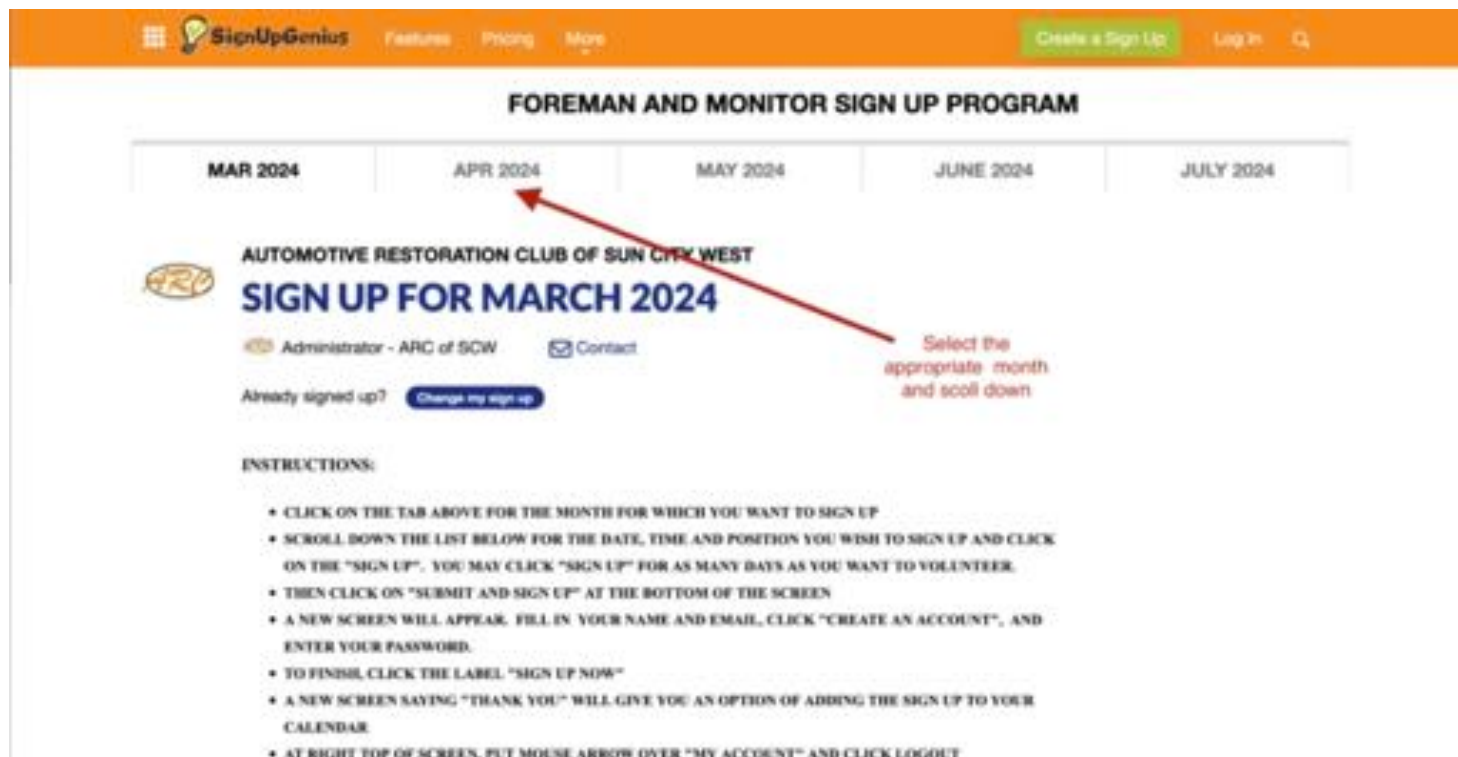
SignUpGenius Features Pricing More Create a Sign Up Log In

FOREMAN AND MONITOR SIGN UP PROGRAM

MAR 2024 APR 2024 MAY 2024 JUNE 2024 JULY 2024

ARC

AUTOMOTIVE RESTORATION CLUB OF SUN CITY WEST

SIGN UP FOR MARCH 2024

Administrator - ARC of SCW Contact

Already signed up? Change my sign up

Select the appropriate month and scoll down

INSTRUCTIONS:

• CLICK ON THE TAB ABOVE FOR THE MONTH FOR WHICH YOU WANT TO SIGN UP
• SCROLL DOWN THE LIST BELOW FOR THE DATE, TIME AND POSITION YOU WISH TO SIGN UP AND CLICK ON THE "SIGN UP". YOU MAY CLICK "SIGN UP" FOR AS MANY DAYS AS YOU WANT TO VOLUNTEER.
• THEN CLICK ON "SUBMIT AND SIGN UP" AT THE BOTTOM OF THE SCREEN
• A NEW SCREEN WILL APPEAR. FILL IN YOUR NAME AND EMAIL, CLICK "CREATE AN ACCOUNT", AND ENTER YOUR PASSWORD.
• TO FINISH, CLICK THE LABEL "SIGN UP NOW"
• A NEW SCREEN SAYING "THANK YOU" WILL GIVE YOU AN OPTION OF ADDING THE SIGN UP TO YOUR CALENDAR
• AT RIGHT TOP OF SCREEN, PUT MOUSE ARROW OVER "MY ACCOUNT" AND CLICK LOGOUT